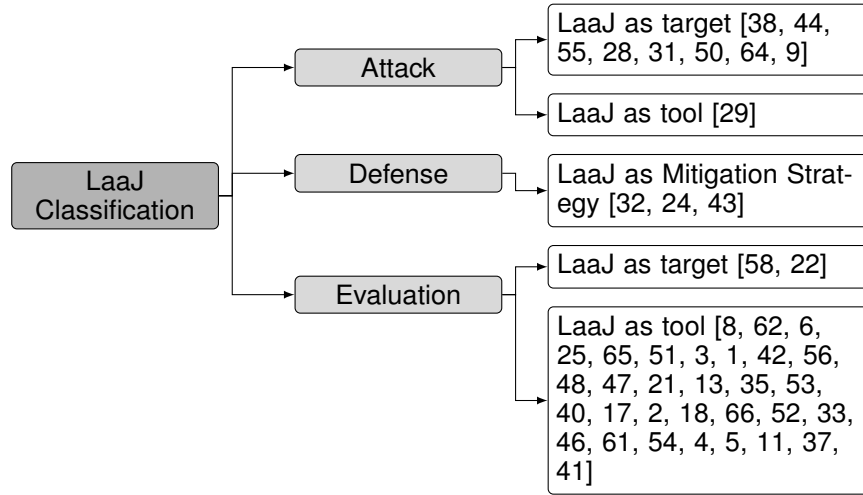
LaaJ Classification

Attack

LaaJ as target [38, 44, 55, 28, 31, 50, 64, 9]

LaaJ as tool [29]

Defense

LaaJ as Mitigation Strategy [32, 24, 43]

Evaluation

LaaJ as target [58, 22]

LaaJ as tool [8, 62, 6, 25, 65, 51, 3, 1, 42, 56, 48, 47, 21, 13, 35, 53, 40, 17, 2, 18, 66, 52, 33, 46, 61, 54, 4, 5, 11, 37, 41]